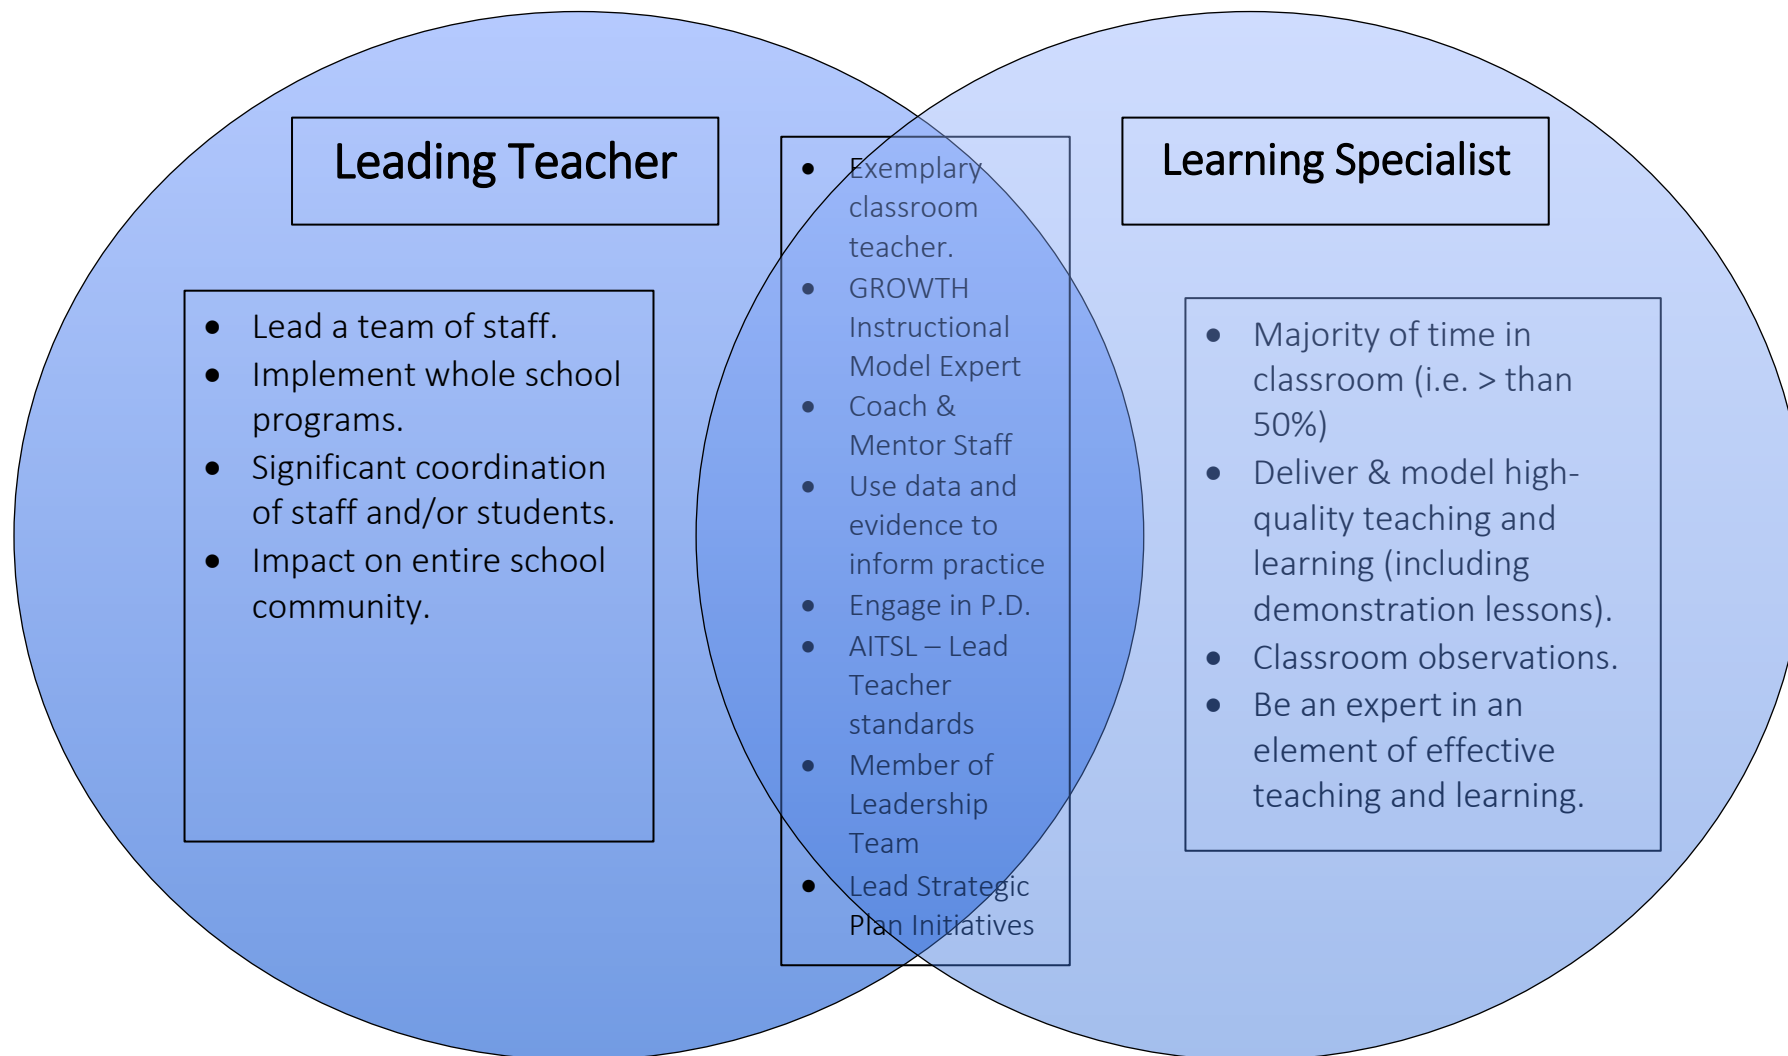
Leading Teacher

- Lead a team of staff.
- Implement whole school programs.
- Significant coordination of staff and/or students.
- Impact on entire school community.

- Exemplary classroom teacher.
- GROWTH Instructional Model Expert
- Coach & Mentor Staff
- Use data and evidence to inform practice
- Engage in P.D.
- AITSL – Lead Teacher standards
- Member of Leadership Team
- Lead Strategic Plan Initiatives

Learning Specialist

- Majority of time in classroom (i.e. > than 50%)
- Deliver & model high-quality teaching and learning (including demonstration lessons).
- Classroom observations.
- Be an expert in an element of effective teaching and learning.